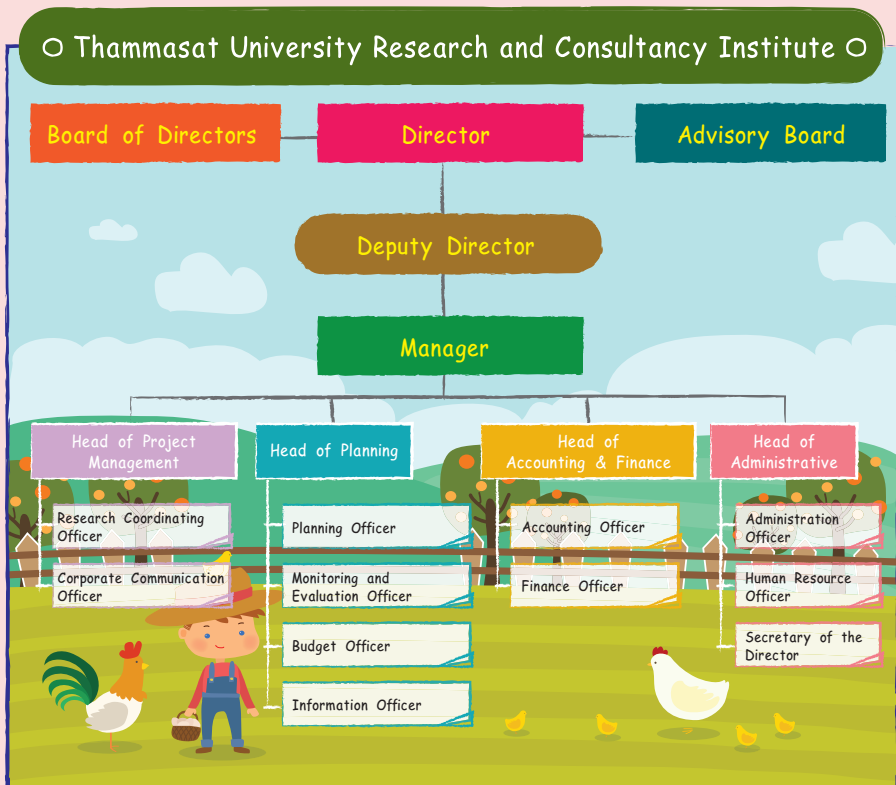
Thammasat University Research and Consultancy Institute

Board of Directors

Director

Advisory Board

Deputy Director

Manager

Head of Project Management

Research Coordinating Officer

Corporate Communication Officer

Head of Planning

Planning Officer

Monitoring and Evaluation Officer

Budget Officer

Information Officer

Head of Accounting & Finance

Accounting Officer

Finance Officer

Head of Administrative

Administration Officer

Human Resource Officer

Secretary of the Director